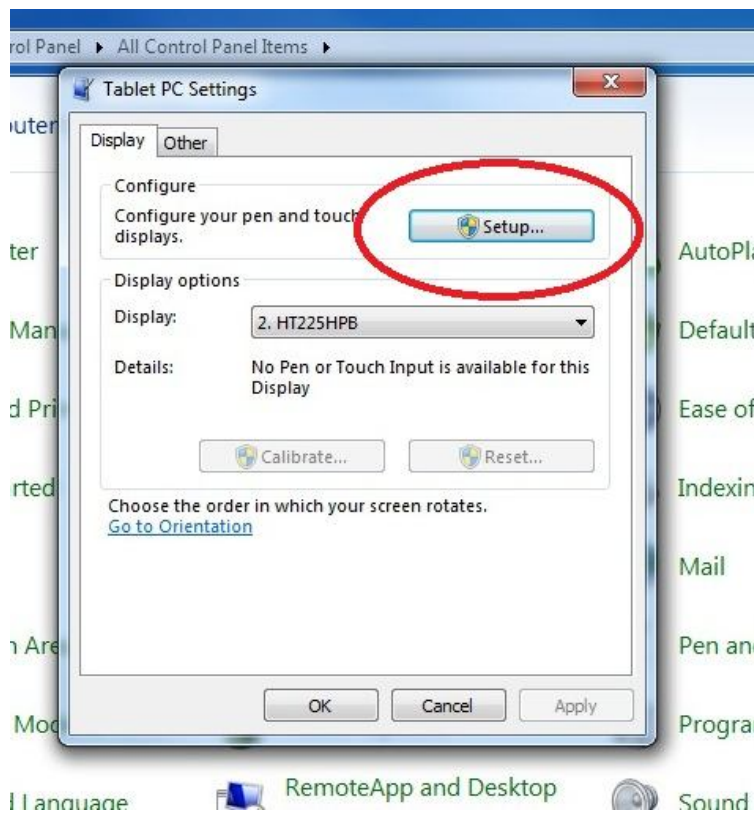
rol Panel ▸ All Control Panel Items ▸

Tablet PC Settings

Display | Other

Configure

Configure your pen and touch displays.

Setup...

Display options

Display: 2. HT225HPB

Details: No Pen or Touch Input is available for this Display

Calibrate...

Reset...

Choose the order in which your screen rotates.

Go to Orientation

OK

Cancel

Apply

outer

ter

Man

d Pri

rted

n Are

Mo

l Language

AutoPl

Default

Ease of

Indexin

Mail

Pen an

Progra

RemoteApp and Desktop

Sound